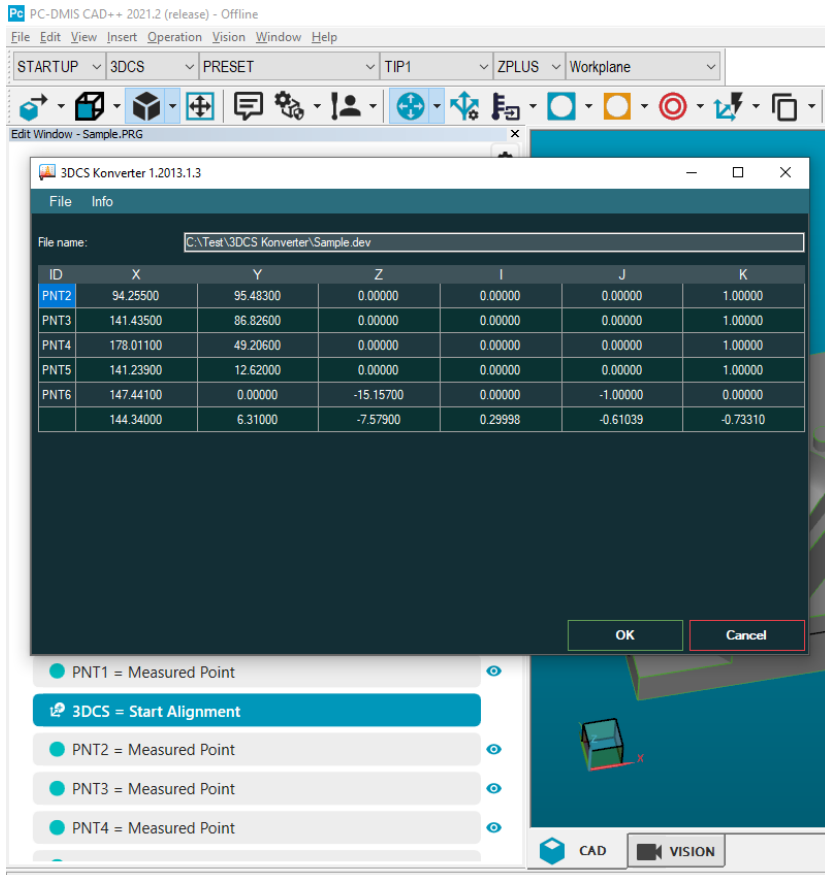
PC-DMIS CAD++ 2021.2 (release) - Offline

File Edit View Insert Operation Vision Window Help

STARTUP 3DCS PRESET TIP1 ZPLUS Workplane

Edit Window - Sample.PRG

3DCS Konverter 1.2013.1.3

File Info

File name: C:\Test\3DCS Konverter\Sample.dev

| ID | X | Y | Z | I | J | K |
|---|---|---|---|---|---|---|
| PNT2 | 94.25500 | 95.48300 | 0.00000 | 0.00000 | 0.00000 | 1.00000 |
| PNT3 | 141.43500 | 86.82600 | 0.00000 | 0.00000 | 0.00000 | 1.00000 |
| PNT4 | 178.01100 | 49.20600 | 0.00000 | 0.00000 | 0.00000 | 1.00000 |
| PNT5 | 141.23900 | 12.62000 | 0.00000 | 0.00000 | 0.00000 | 1.00000 |
| PNT6 | 147.44100 | 0.00000 | -15.15700 | 0.00000 | -1.00000 | 0.00000 |
|  | 144.34000 | 6.31000 | -7.57900 | 0.29998 | -0.61039 | -0.73310 |

OK Cancel

PNT1 = Measured Point

3DCS = Start Alignment

PNT2 = Measured Point

PNT3 = Measured Point

PNT4 = Measured Point

X

CAD VISION